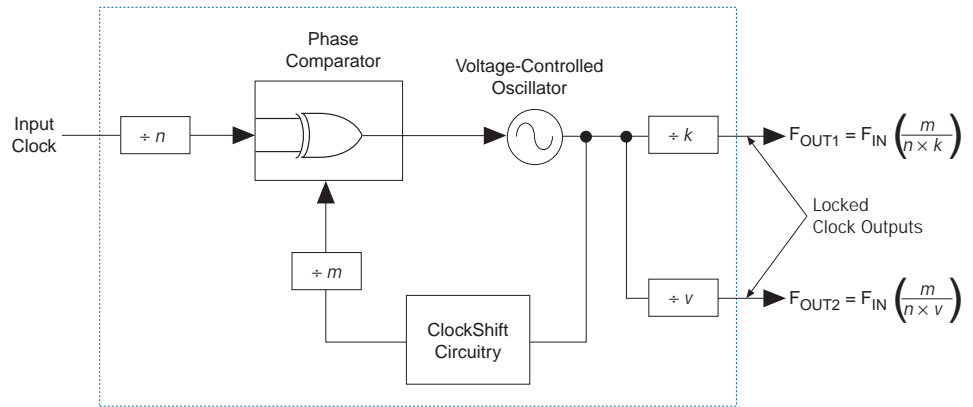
Phase Comparator

Voltage-Controlled Oscillator

Input Clock

$\div n$

$\div k$

$F_{OUT1} = F_{IN} \left(\frac{m}{n \times k}\right)$

Locked Clock Outputs

$\div m$

ClockShift Circuitry

$\div v$

$F_{OUT2} = F_{IN} \left(\frac{m}{n \times v}\right)$